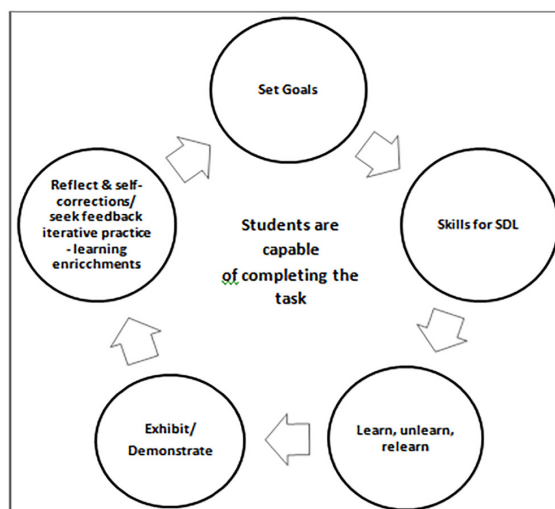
Set Goals

Skills for SDL

Learn, unlearn, relearn

Exhibit/ Demonstrate

Reflect & self-corrections/ seek feedback iterative practice - learning enricchments

Students are capable of completing the task